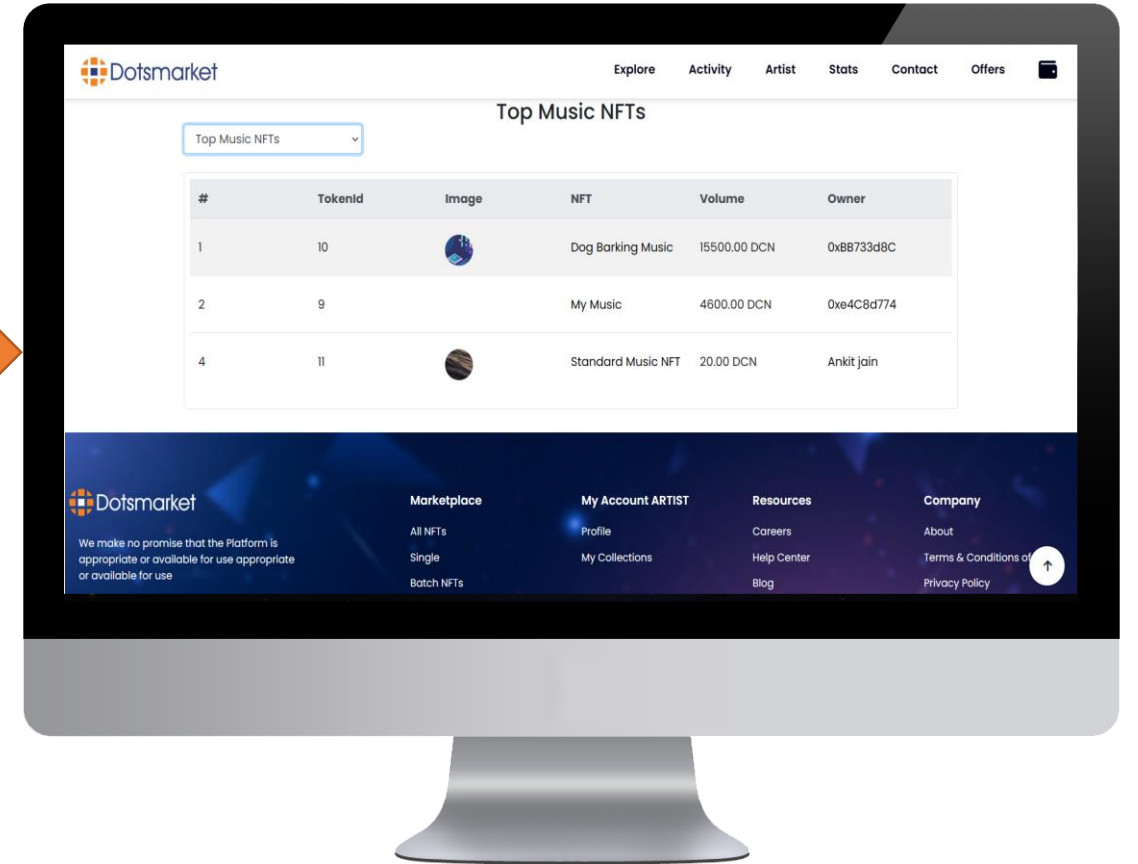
Dotsmarket

Explore Activity Artist Stats Contact Offers

Top Music NFTs

Top Music NFTs

| # | TokenId | Image | NFT | Volume | Owner |
|---|---|---|---|---|---|
| 1 | 10 | | Dog Barking Music | 15500.00 DCN | 0xBB733d8C |
| 2 | 9 | | My Music | 4600.00 DCN | 0xe4C8d774 |
| 4 | 11 | | Standard Music NFT | 20.00 DCN | Ankit jain |

Dotsmarket

We make no promise that the Platform is appropriate or available for use appropriate or available for use

Marketplace
All NFTs
Single
Batch NFTs

My Account ARTIST
Profile
My Collections

Resources
Careers
Help Center
Blog

Company
About
Terms & Conditions of
Privacy Policy